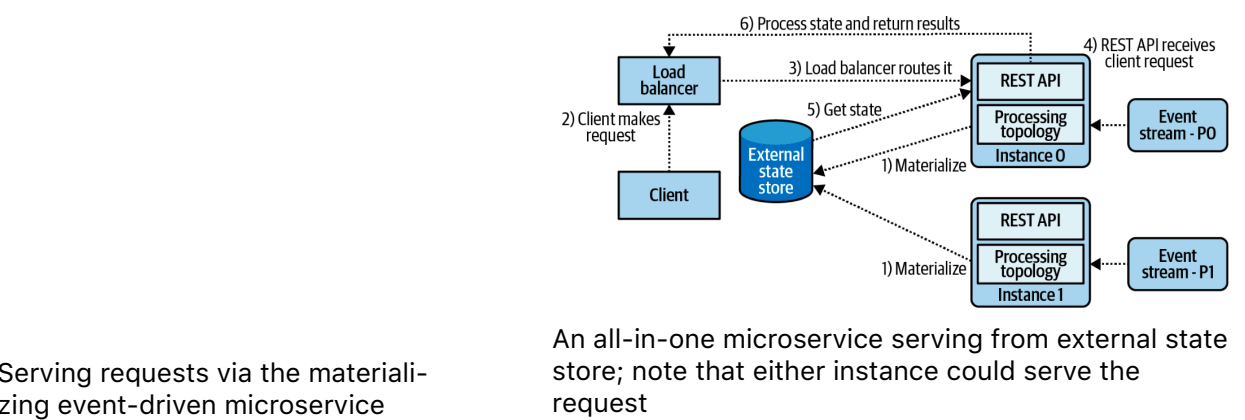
6) Process state and return results

Load balancer

3) Load balancer routes it

4) REST API receives client request

REST API

Processing topology

Instance 0

Event stream - P0

2) Client makes request

5) Get state

External state store

1) Materialize

Client

REST API

Processing topology

Instance 1

Event stream - P1

1) Materialize

An all-in-one microservice serving from external state store; note that either instance could serve the request

Serving requests via the materializing event-driven microservice